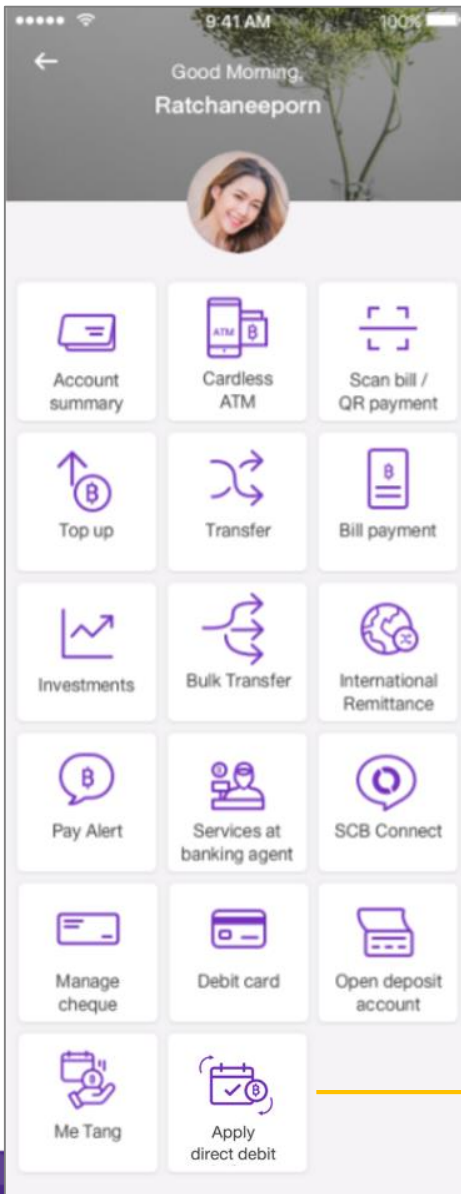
9:41 AM
100%

Good Morning,
Ratchaneeporn

Account summary

ATM
Cardless ATM

Scan bill / QR payment

Top up

Transfer

Bill payment

Investments

Bulk Transfer

International Remittance

Pay Alert

Services at banking agent

SCB Connect

Manage cheque

Debit card

Open deposit account

Me Tang

Apply direct debit